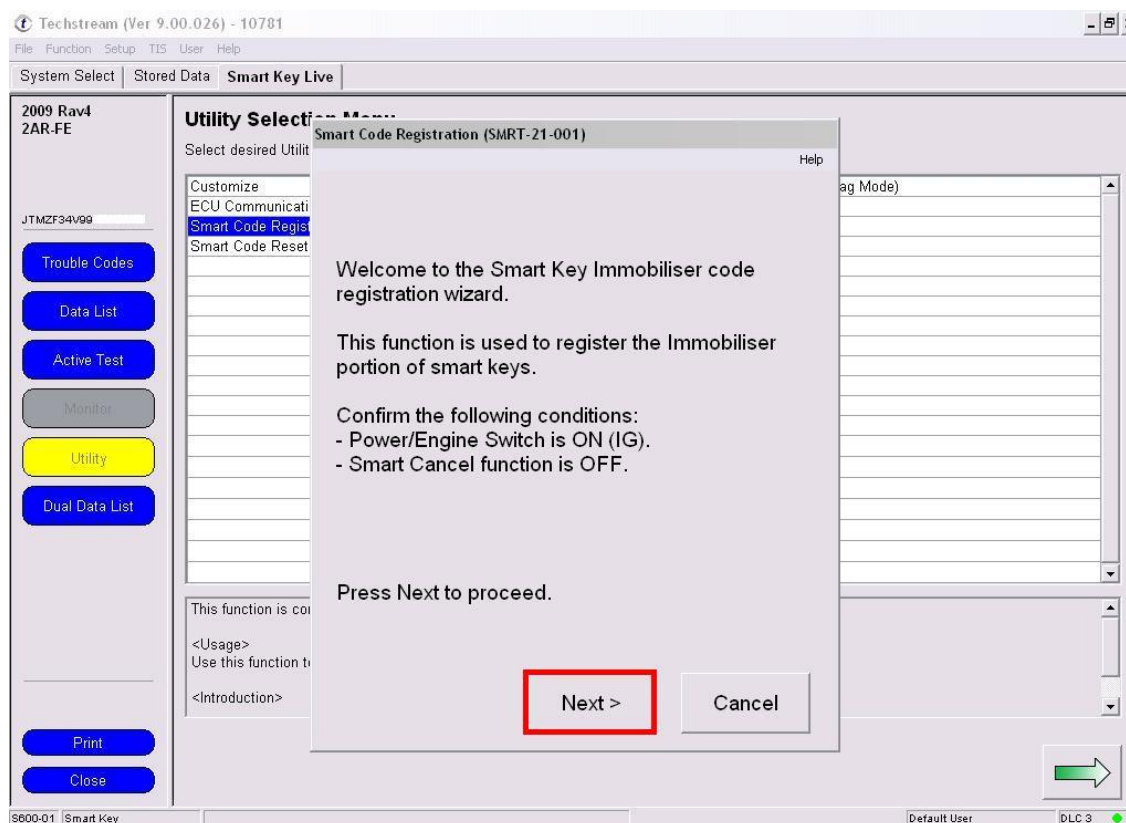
Techstream (Ver 9.00.026) - 10781

File Function Setup TIS User Help

System Select | Stored Data | Smart Key Live

2009 Rav4
2AR-FE

JTMZF34V99

Trouble Codes

Data List

Active Test

Monitor

Utility

Dual Data List

Print

Close

Utility Selecti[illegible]

Select desired Utilit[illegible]

Customize
ECU Communicati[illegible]
Smart Code Regist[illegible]
Smart Code Reset

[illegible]ag Mode)

This function is co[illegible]

<Usage>
Use this function t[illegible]

<Introduction>

Smart Code Registration (SMRT-21-001)

Help

Welcome to the Smart Key Immobiliser code registration wizard.

This function is used to register the Immobiliser portion of smart keys.

Confirm the following conditions:
- Power/Engine Switch is ON (IG).
- Smart Cancel function is OFF.

Press Next to proceed.

Next >

Cancel

S600-01 Smart Key

Default User

DLC 3